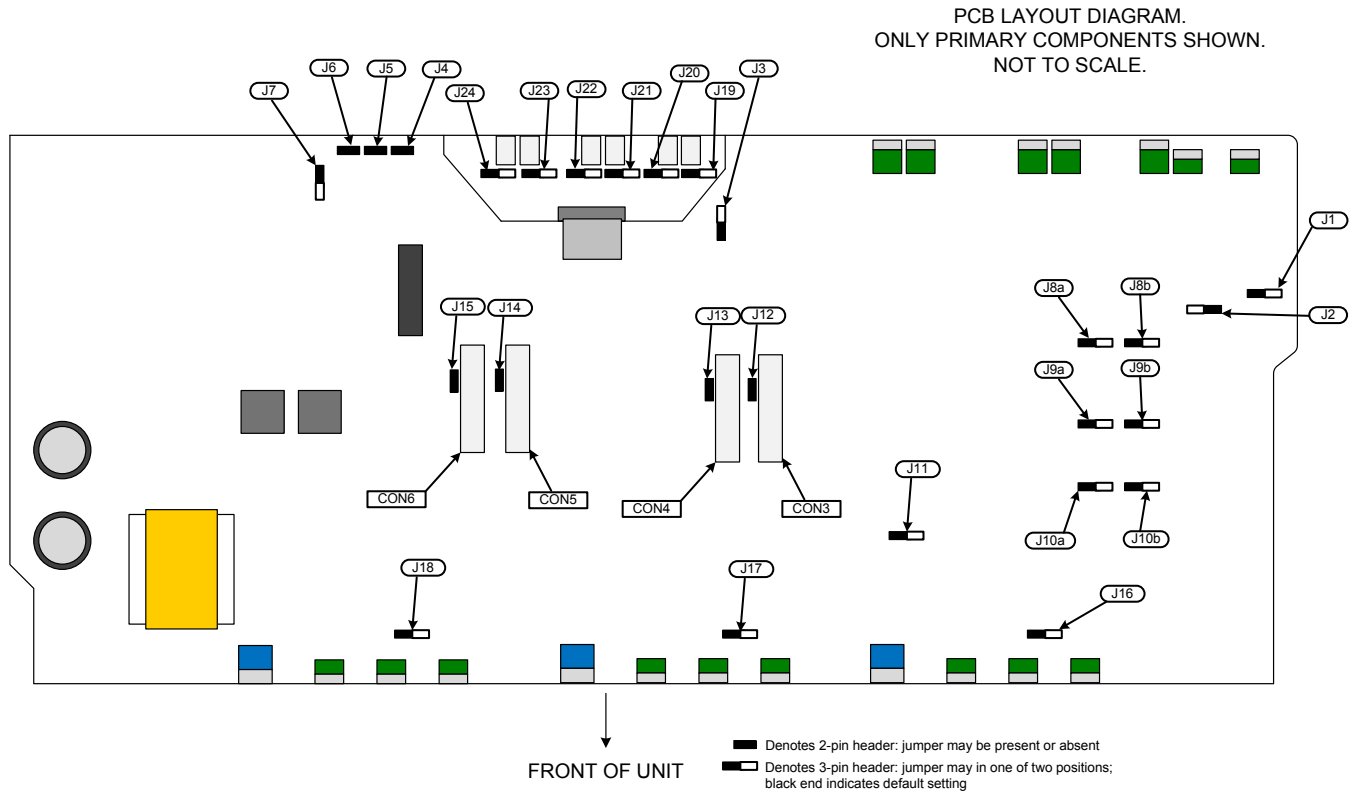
PCB LAYOUT DIAGRAM.
ONLY PRIMARY COMPONENTS SHOWN.
NOT TO SCALE.

J7
J6
J5
J4
J24
J23
J22
J21
J20
J19
J3
J1
J8a
J8b
J2
J15
J14
J13
J12
J9a
J9b
CON6
CON5
CON4
CON3
J11
J10a
J10b
J18
J17
J16

FRONT OF UNIT

Denotes 2-pin header: jumper may be present or absent
Denotes 3-pin header: jumper may in one of two positions; black end indicates default setting